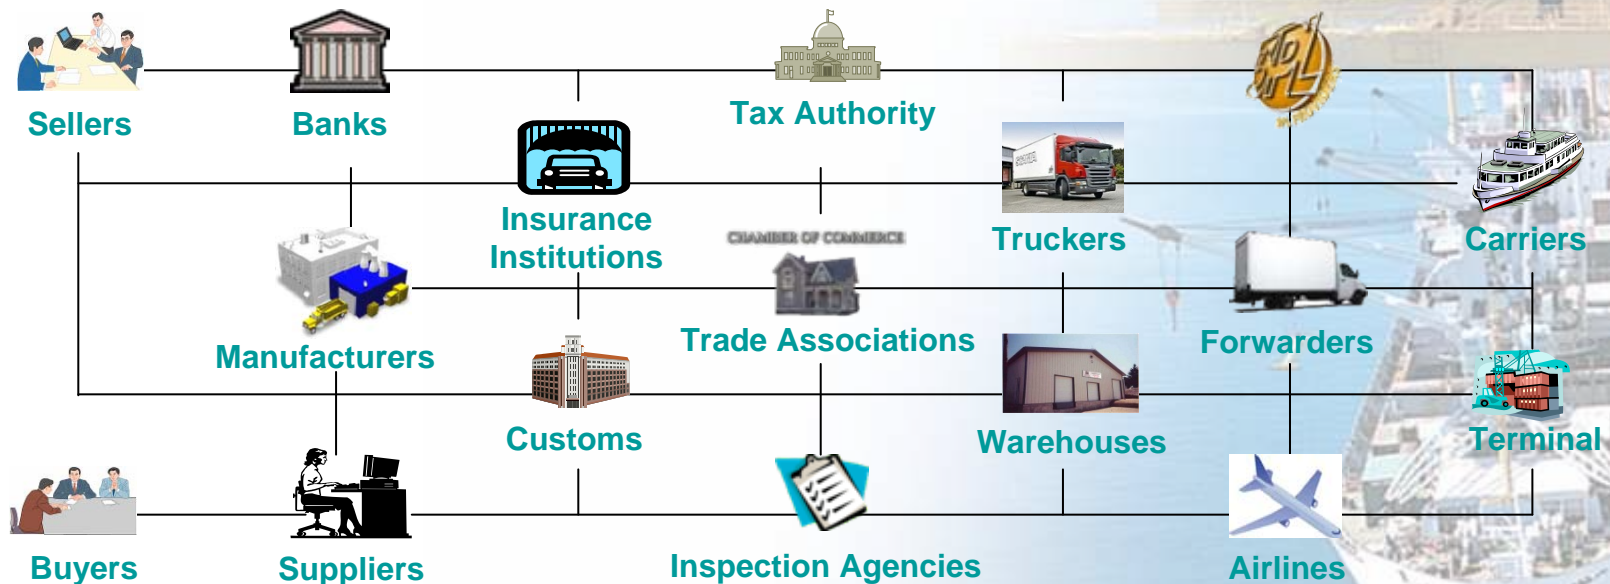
Sellers

Banks

Tax Authority

Insurance Institutions

Truckers

Carriers

CHAMBER OF COMMERCE

Trade Associations

Manufacturers

Forwarders

Customs

Warehouses

Terminal

Buyers

Suppliers

Inspection Agencies

Airlines